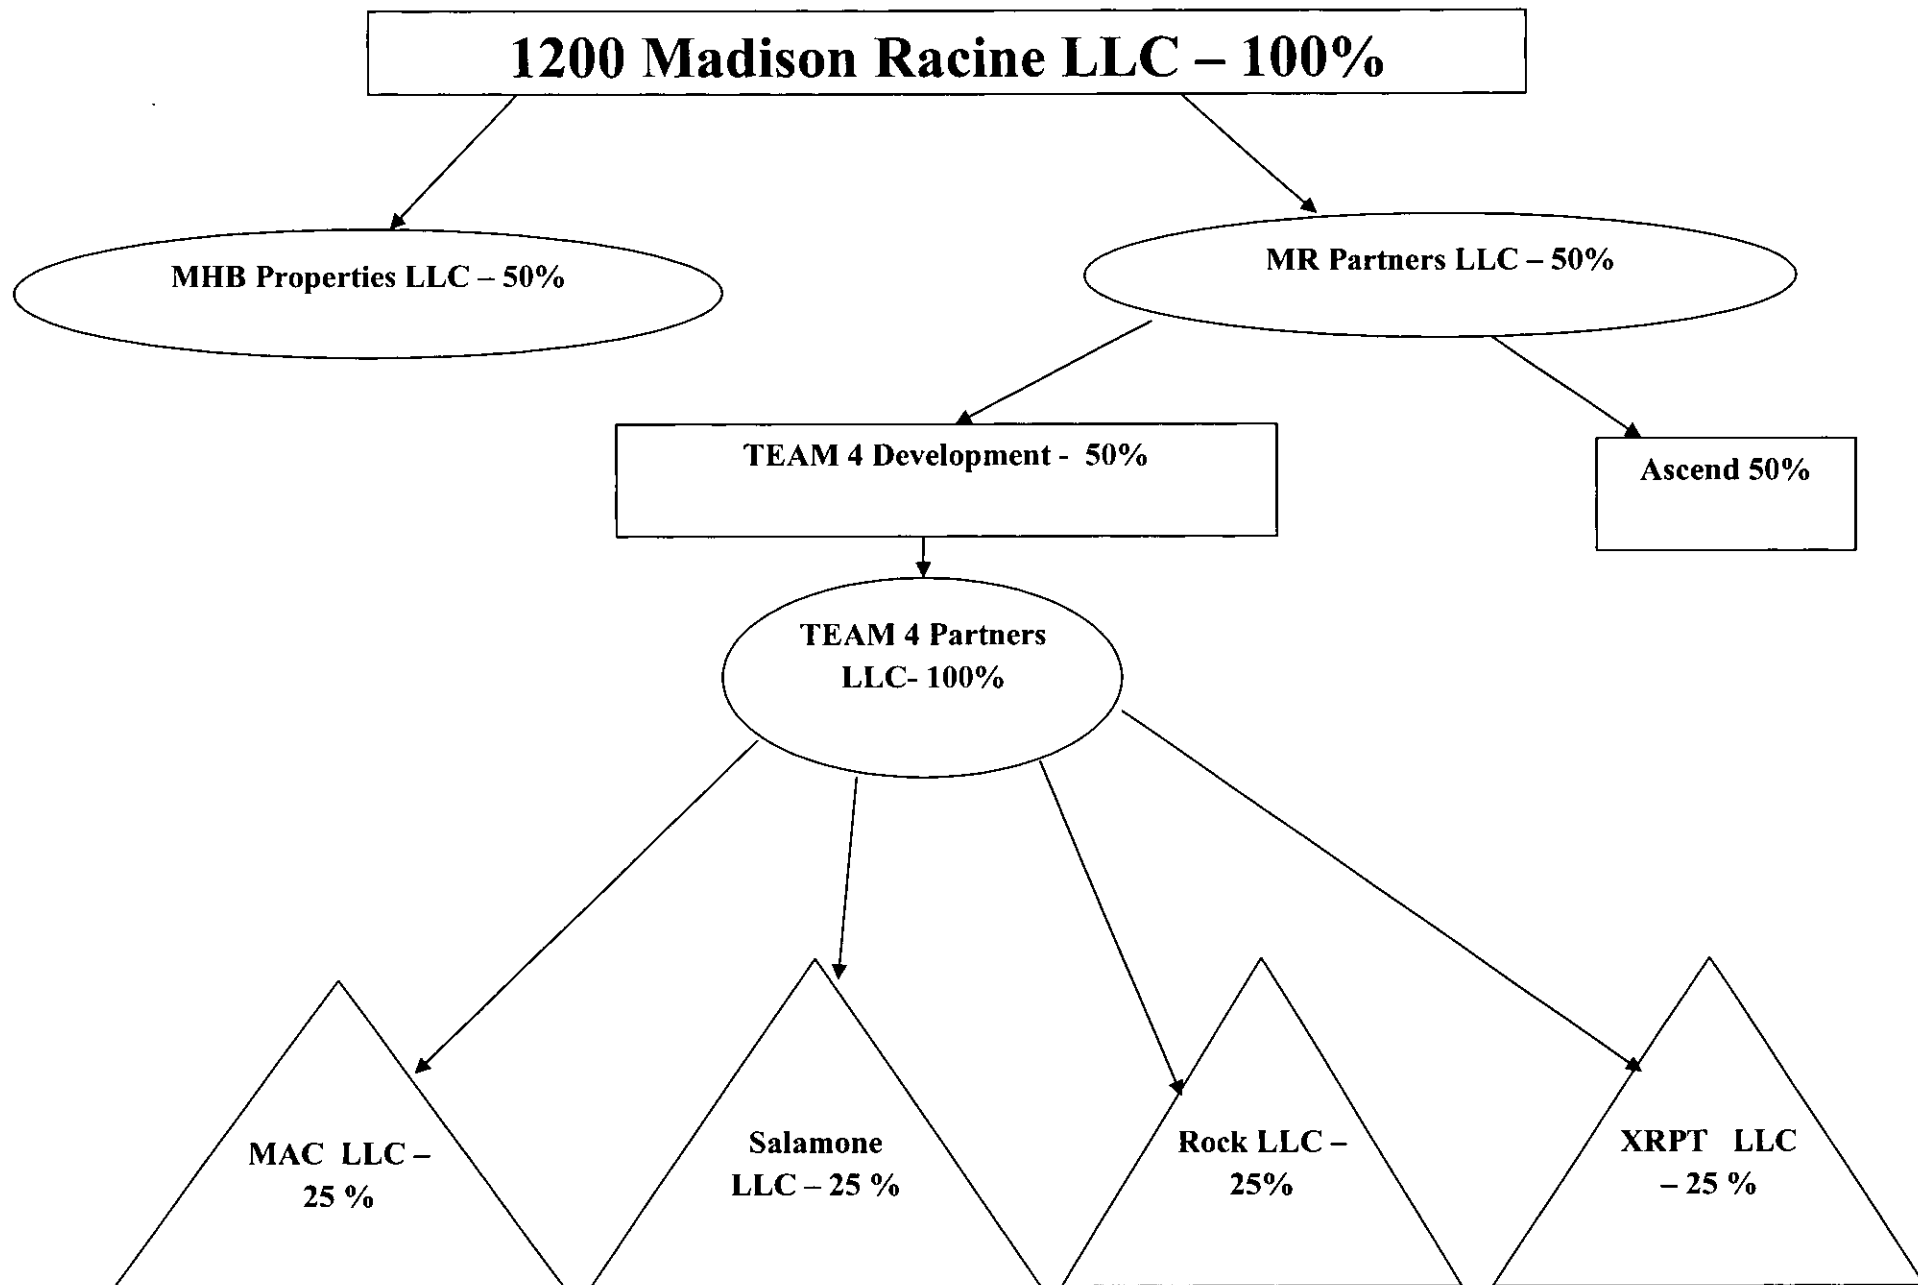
1200 Madison Racine LLC – 100%

MHB Properties LLC – 50%

MR Partners LLC – 50%

TEAM 4 Development - 50%

Ascend 50%

TEAM 4 Partners LLC- 100%

MAC LLC – 25 %

Salamone LLC – 25 %

Rock LLC – 25%

XRPT LLC – 25 %